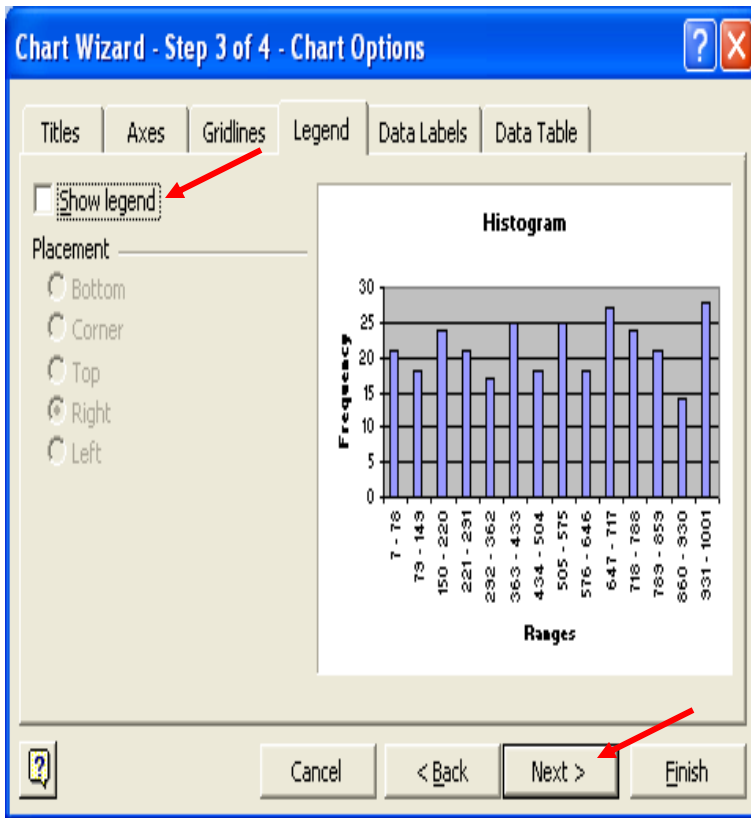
Chart Wizard - Step 3 of 4 - Chart Options

?
X

Titles
Axes
Gridlines
Legend
Data Labels
Data Table

Show legend

Placement
Bottom
Corner
Top
Right
Left

Histogram

30
25
20
15
10
5
0

Frequency

7 - 78
79 - 149
150 - 220
221 - 291
292 - 362
363 - 433
434 - 504
505 - 575
576 - 646
647 - 717
718 - 788
789 - 859
860 - 930
931 - 1001

Ranges

Cancel
< Back
Next >
Finish